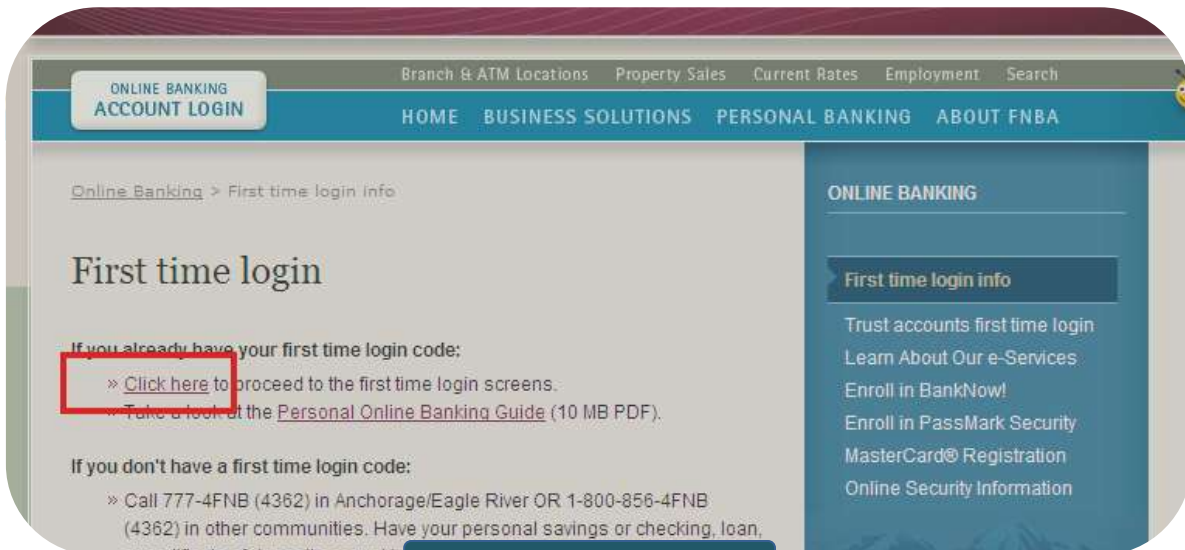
ONLINE BANKING
ACCOUNT LOGIN

Branch & ATM Locations Property Sales Current Rates Employment Search

HOME BUSINESS SOLUTIONS PERSONAL BANKING ABOUT FNBA

Online Banking > First time login info

First time login

If you already have your first time login code:

» Click here to proceed to the first time login screens.
» Take a look at the Personal Online Banking Guide (10 MB PDF).

If you don't have a first time login code:

» Call 777-4FNB (4362) in Anchorage/Eagle River OR 1-800-856-4FNB (4362) in other communities. Have your personal savings or checking, loan, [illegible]

ONLINE BANKING

First time login info

Trust accounts first time login
Learn About Our e-Services
Enroll in BankNow!
Enroll in PassMark Security
MasterCard® Registration
Online Security Information